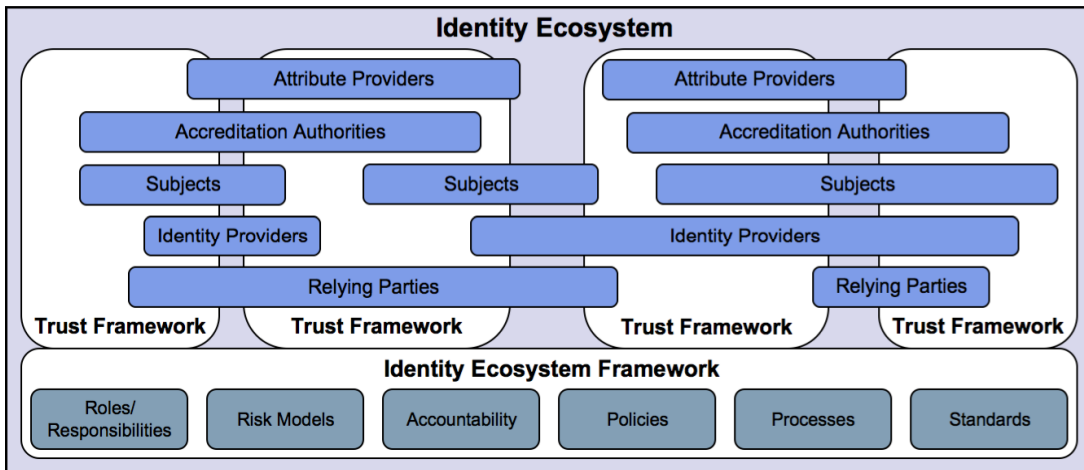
Identity Ecosystem

Attribute Providers
Attribute Providers
Accreditation Authorities
Accreditation Authorities
Subjects
Subjects
Subjects
Identity Providers
Identity Providers
Relying Parties
Relying Parties

Trust Framework
Trust Framework
Trust Framework
Trust Framework

Identity Ecosystem Framework

Roles/ Responsibilities
Risk Models
Accountability
Policies
Processes
Standards